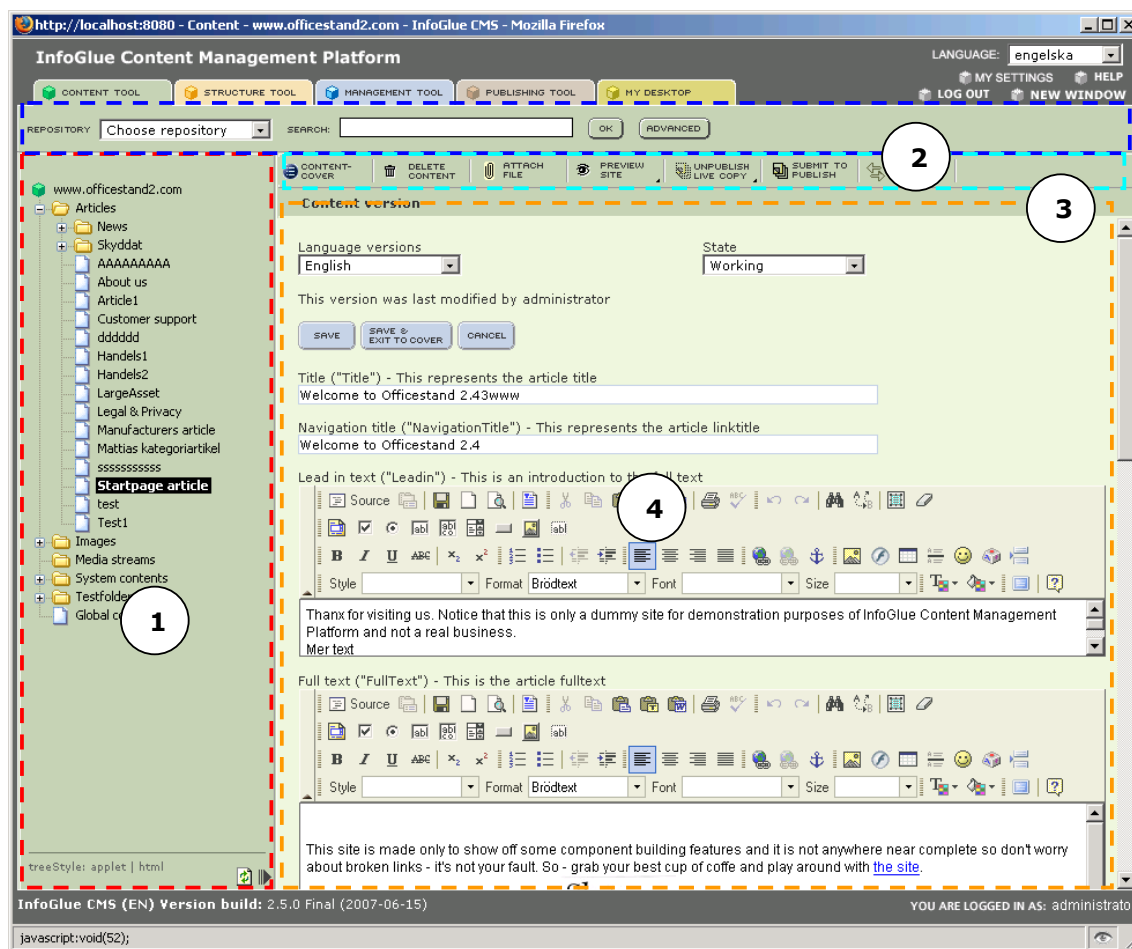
http://localhost:8080 - Content - www.officestand2.com - InfoGlue CMS - Mozilla Firefox

InfoGlue Content Management Platform

LANGUAGE: engelska

MY SETTINGS HELP
LOG OUT NEW WINDOW

CONTENT TOOL STRUCTURE TOOL MANAGEMENT TOOL PUBLISHING TOOL MY DESKTOP

REPOSITORY Choose repository SEARCH: OK ADVANCED

CONTENT-COVER DELETE CONTENT ATTACH FILE PREVIEW SITE UNPUBLISH LIVE COPY SUBMIT TO PUBLISH

2

3

Content version

www.officestand2.com
Articles
News
Skyddat
AAAAAAAAA
About us
Article1
Customer support
dddddd
Handels1
Handels2
LargeAsset
Legal & Privacy
Manufacturers article
Mattias kategoriartikel
sssssssssss
Startpage article
test
Test1
Images
Media streams
System contents
Testfolder
Global c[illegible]

1

treeStyle: applet | html

Language versions
English

State
Working

This version was last modified by administrator

SAVE SAVE & EXIT TO COVER CANCEL

Title ("Title") - This represents the article title
Welcome to Officestand 2.43www

Navigation title ("NavigationTitle") - This represents the article linktitle
Welcome to Officestand 2.4

Lead in text ("Leadin") - This is an introduction to th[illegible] full text

Source

4

Style Format Brödtext Font Size

Thanx for visiting us. Notice that this is only a dummy site for demonstration purposes of InfoGlue Content Management Platform and not a real business.
Mer text

Full text ("FullText") - This is the article fulltext

Source

Style Format Brödtext Font Size

This site is made only to show off some component building features and it is not anywhere near complete so don't worry about broken links - it's not your fault. So - grab your best cup of coffe and play around with the site.

InfoGlue CMS (EN) Version build: 2.5.0 Final (2007-06-15)

YOU ARE LOGGED IN AS: administrato

javascript:void(52);